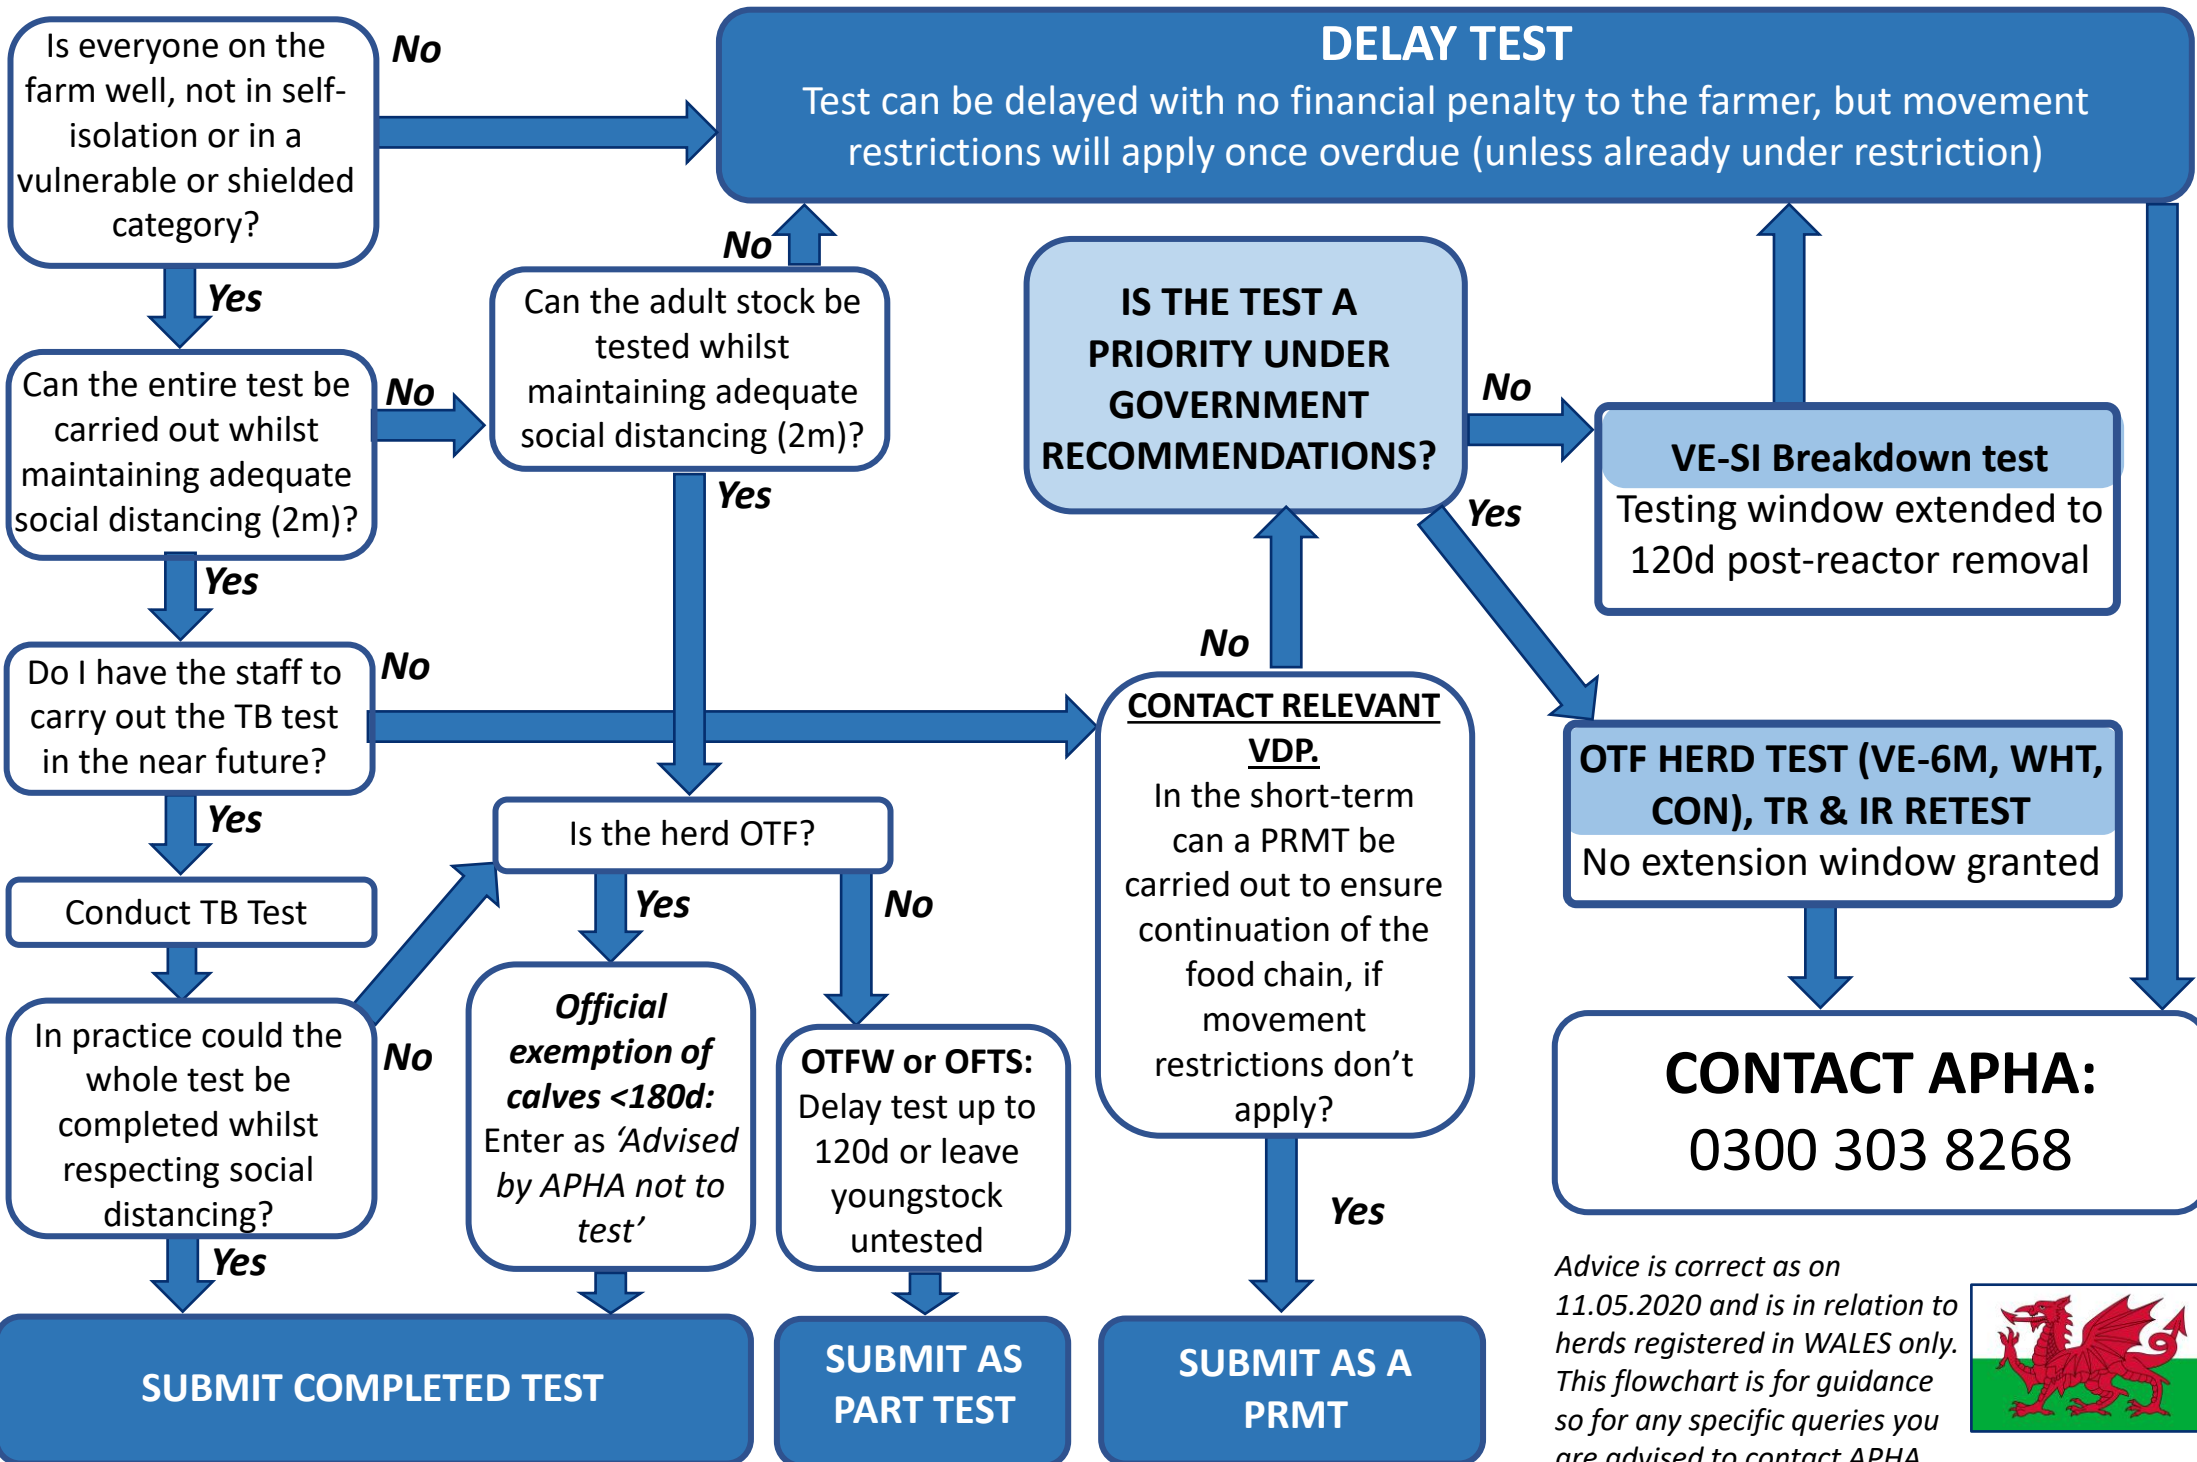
Is everyone on the farm well, not in self-isolation or in a vulnerable or shielded category?

No

DELAY TEST

Test can be delayed with no financial penalty to the farmer, but movement restrictions will apply once overdue (unless already under restriction)

Yes

No

Can the entire test be carried out whilst maintaining adequate social distancing (2m)?

No

Can the adult stock be tested whilst maintaining adequate social distancing (2m)?

Yes

IS THE TEST A PRIORITY UNDER GOVERNMENT RECOMMENDATIONS?

No

VE-SI Breakdown test

Testing window extended to 120d post-reactor removal

Yes

Yes

Do I have the staff to carry out the TB test in the near future?

No

No

CONTACT RELEVANT VDP.

In the short-term can a PRMT be carried out to ensure continuation of the food chain, if movement restrictions don't apply?

OTF HERD TEST (VE-6M, WHT, CON), TR & IR RETEST

No extension window granted

Yes

Conduct TB Test

Is the herd OTF?

Yes

No

In practice could the whole test be completed whilst respecting social distancing?

No

Official exemption of calves <180d: Enter as 'Advised by APHA not to test'

OTFW or OFTS: Delay test up to 120d or leave youngstock untested

CONTACT APHA: 0300 303 8268

Yes

Yes

Advice is correct as on 11.05.2020 and is in relation to herds registered in WALES only. This flowchart is for guidance so for any specific queries you are advised to contact APHA

SUBMIT COMPLETED TEST

SUBMIT AS PART TEST

SUBMIT AS A PRMT